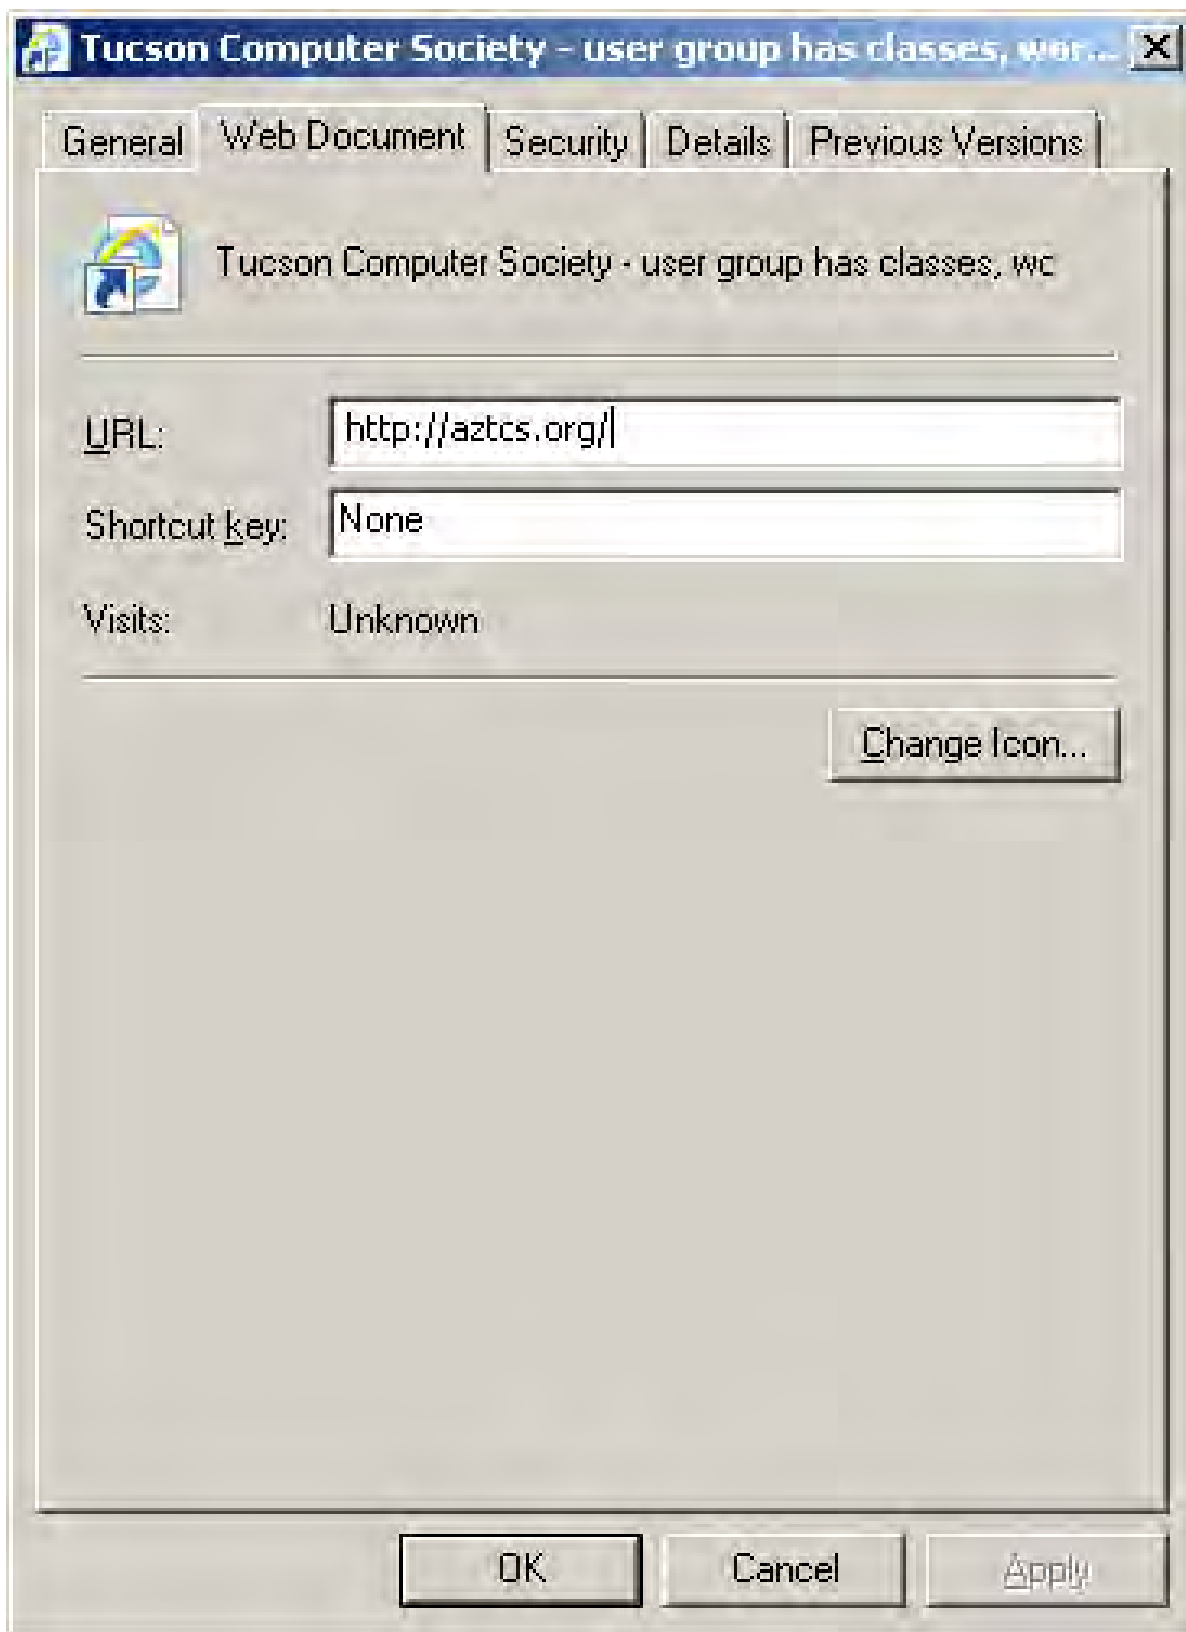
Tucson Computer Society - user group has classes, wor...

General | Web Document | Security | Details | Previous Versions

Tucson Computer Society - user group has classes, wc

URL: http://aztcs.org/

Shortcut key: None

Visits: Unknown

Change Icon...

OK | Cancel | Apply